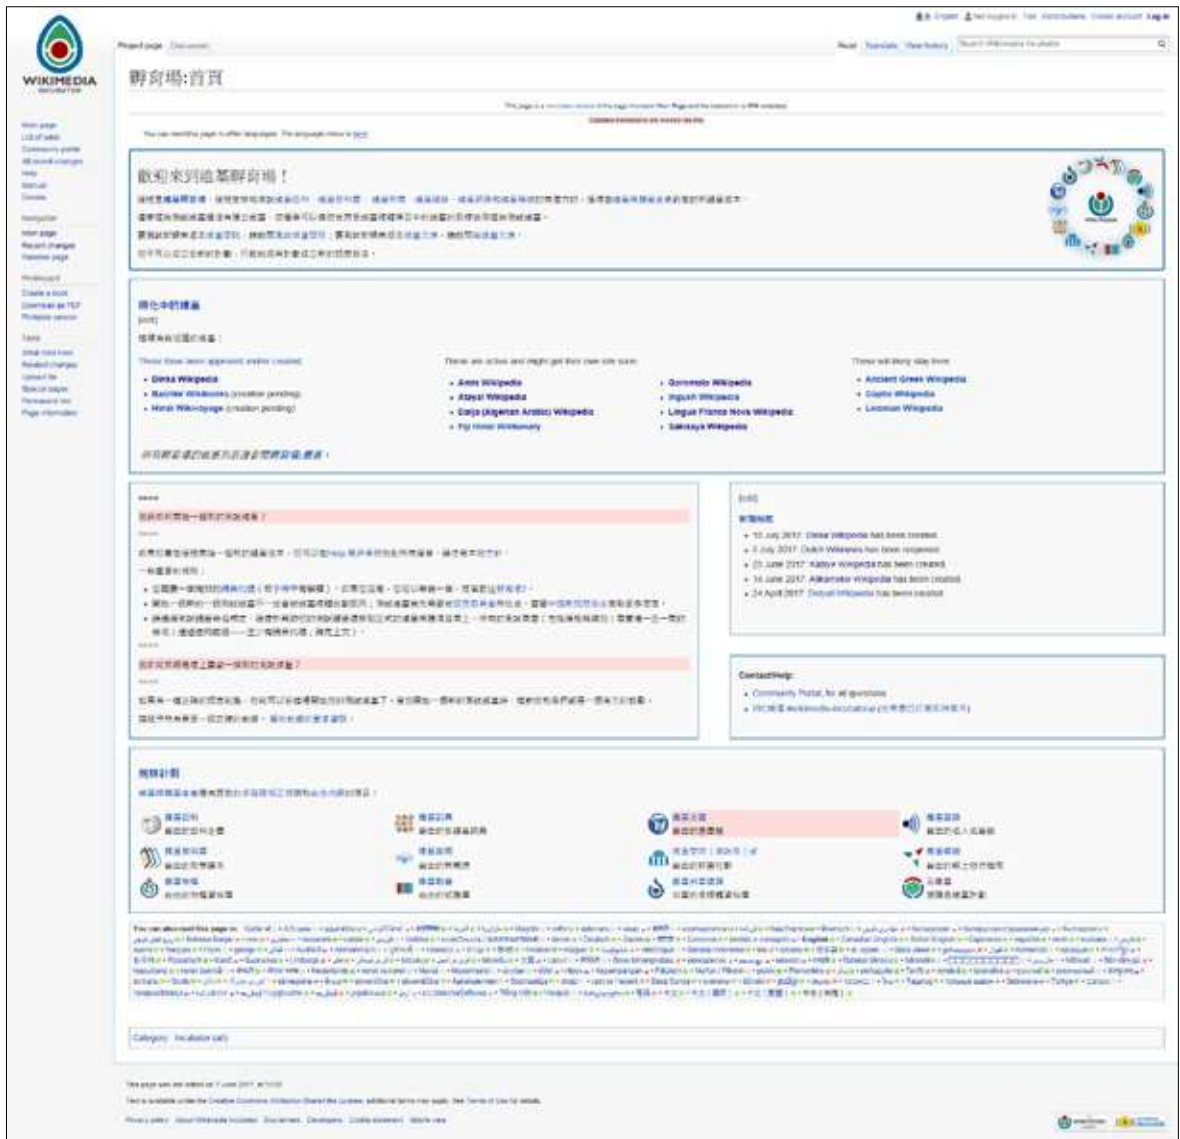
WIKIMEDIA INCUBATOR

Not logged in Talk Contributions Create account Log in

Project page Discussion

Read Translate View history

Main page
Help
Donate

孵育場:首頁

歡迎來到維基孵育場！

Welcome

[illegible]

These have been approved and/or created:

- Dinka Wikipedia
- Maithili Wikibooks (creation pending)
- Hindi Wikivoyage (creation pending)

These are active and might get their own site soon:

- Amis Wikipedia
- Atayal Wikipedia
- Gorontalo Wikipedia
- Ingush Wikipedia
- Lingua Franca Nova Wikipedia
- Sakizaya Wikipedia

These will likely stay here:

- Ancient Greek Wikipedia
- Coptic Wikipedia
- Lezgian Wikipedia

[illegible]

[edit]

- 10 July 2017: Dinka Wikipedia has been created
- 7 July 2017: Dutch Wikinews has been reopened
- 23 June 2017: Kabiye Wikipedia has been created
- 14 June 2017: Alemannic Wikipedia has been created
- 24 April 2017: Doteli Wikipedia has been created

Contact/Help:

- Community Portal, for all questions

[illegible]

Category: Incubator (zh)

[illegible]